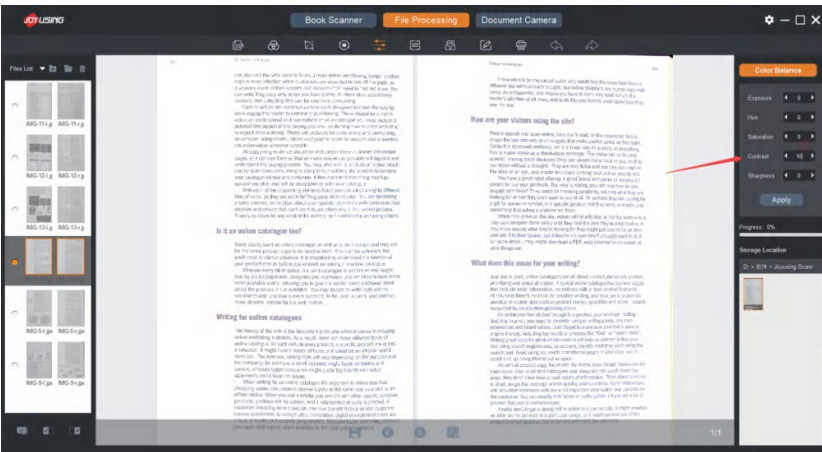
JOYUSING

Book Scanner
File Processing
Document Camera

Files List

IMG-11-L.jpg
IMG-11-R.jpg
IMG-12-L.jpg
IMG-12-R.jpg
IMG-13-L.jpg
IMG-13-R.jpg
IMG-5-L.jpg
IMG-5-R.jpg
IMG-9-L.jpg
IMG-9-R.jpg

Is it an online catalogue too?

Writing for online catalogues

How are your visitors using the site?

What does this mean for your writing?

1/1

Color Balance

Exposure 0
Hue 0
Saturation 0
Contrast 10
Sharpness 0

Apply

Progress: 0%

Storage Location

D: > 软件 > Joyusing Scan